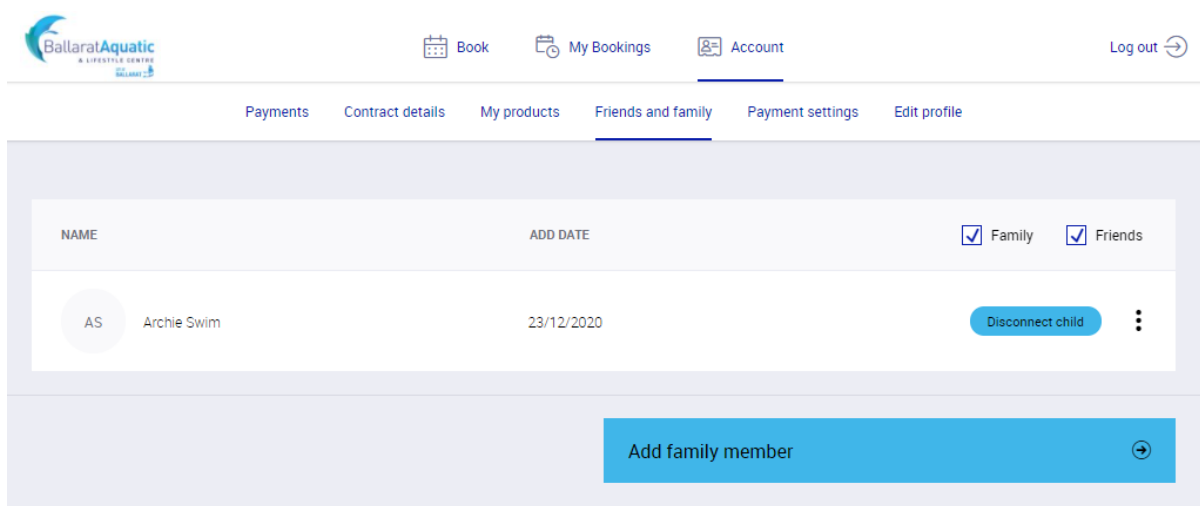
BallaratAquatic & LIFESTYLE CENTRE

Book My Bookings Account Log out

Payments Contract details My products Friends and family Payment settings Edit profile

| NAME | ADD DATE | Family | Friends |
|---|---|---|---|
| AS Archie Swim | 23/12/2020 | Disconnect child | |

Add family member